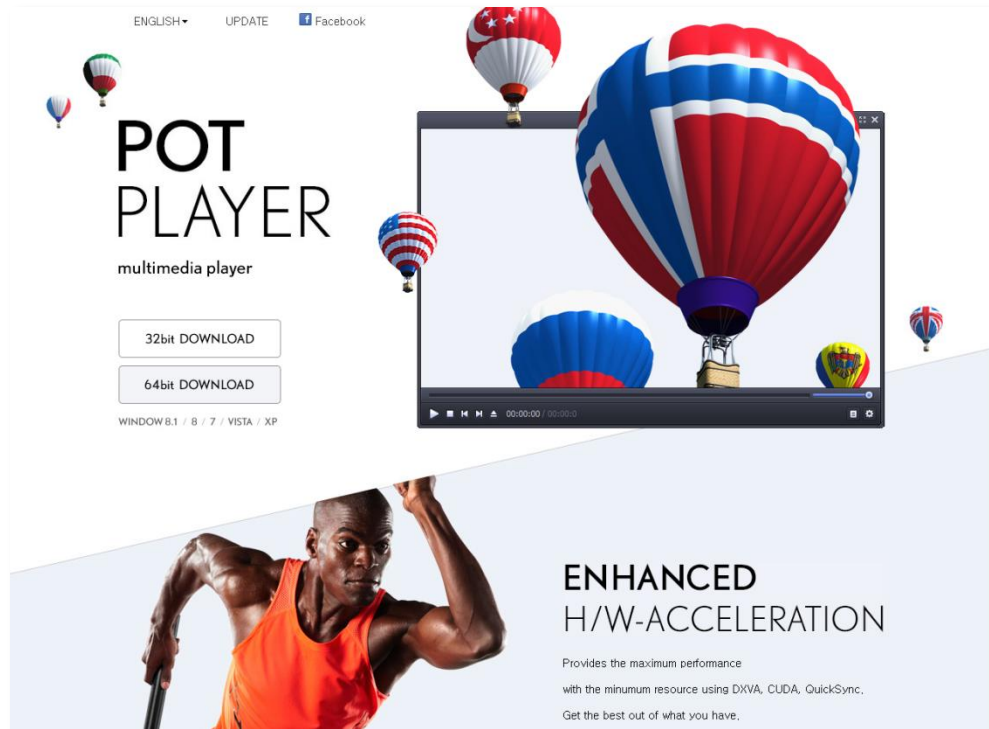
ENGLISH▾ UPDATE Facebook

POT
PLAYER

multimedia player

32bit DOWNLOAD

64bit DOWNLOAD

WINDOW 8.1 / 8 / 7 / VISTA / XP

00:00:00 / 00:00:0

ENHANCED
H/W-ACCELERATION

Provides the maximum performance
with the minumum resource using DXVA, CUDA, QuickSync.
Get the best out of what you have.